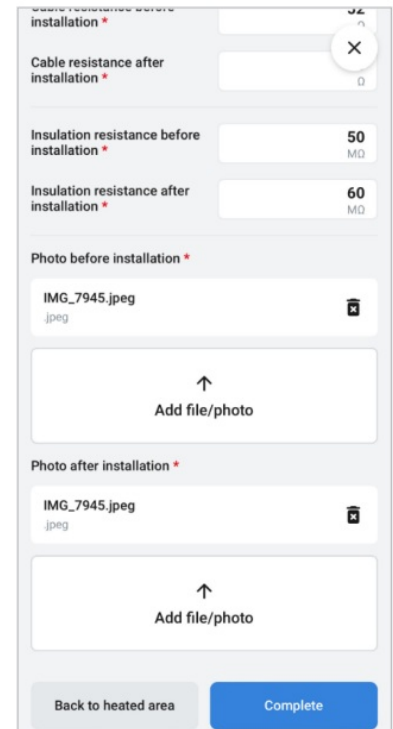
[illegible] installation *

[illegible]
Ω

Cable resistance after installation *

Ω

×

Insulation resistance before installation *

50
MΩ

Insulation resistance after installation *

60
MΩ

Photo before installation *

IMG_7945.jpeg
.jpeg

Add file/photo

Photo after installation *

IMG_7945.jpeg
.jpeg

Add file/photo

Back to heated area

Complete